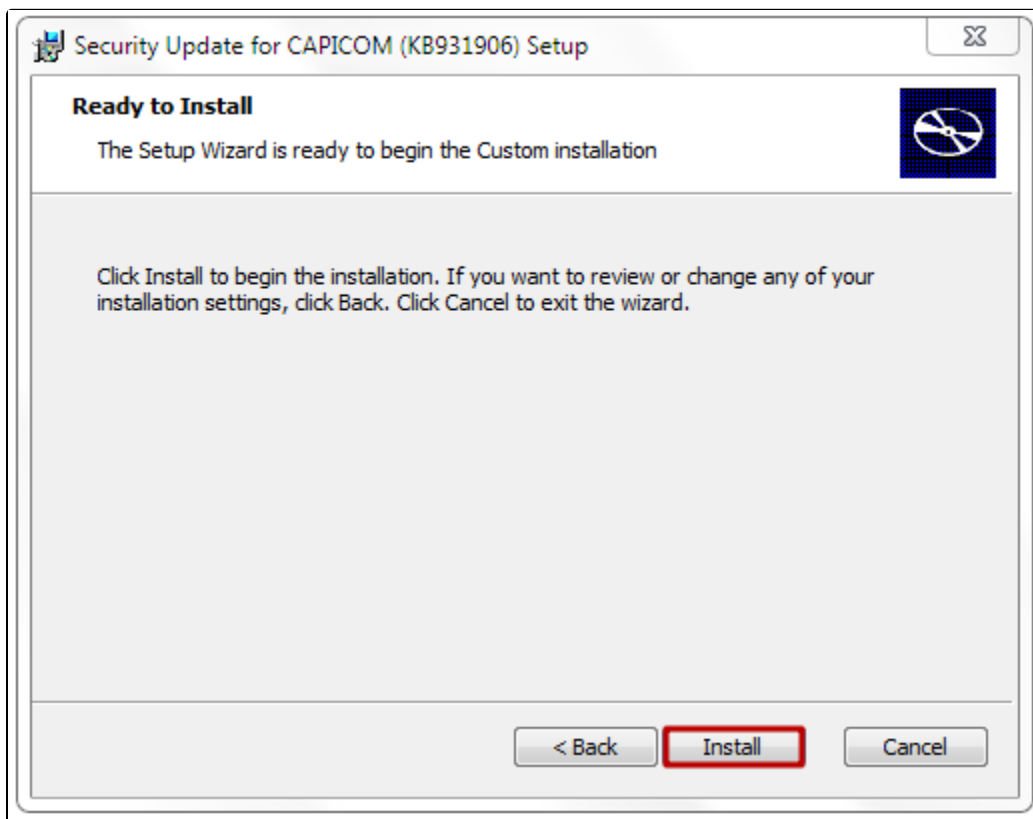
Security Update for CAPICOM (KB931906) Setup

Ready to Install

The Setup Wizard is ready to begin the Custom installation

Click Install to begin the installation. If you want to review or change any of your installation settings, click Back. Click Cancel to exit the wizard.

< Back Install Cancel